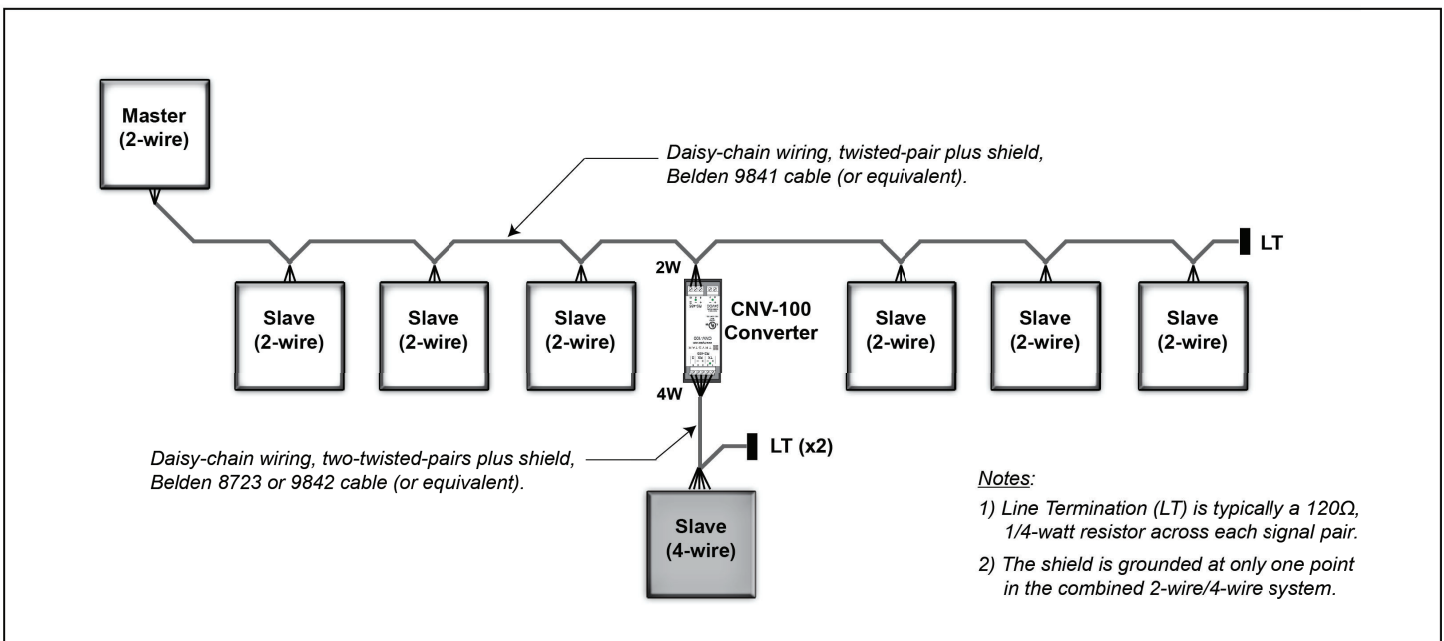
Master
(2-wire)

Daisy-chain wiring, twisted-pair plus shield, Belden 9841 cable (or equivalent).

LT

2W

Slave
(2-wire)

Slave
(2-wire)

Slave
(2-wire)

CNV-100
Converter

Slave
(2-wire)

Slave
(2-wire)

Slave
(2-wire)

4W

Daisy-chain wiring, two-twisted-pairs plus shield, Belden 8723 or 9842 cable (or equivalent).

LT (x2)

Slave
(4-wire)

Notes:

1) Line Termination (LT) is typically a 120Ω, 1/4-watt resistor across each signal pair.

2) The shield is grounded at only one point in the combined 2-wire/4-wire system.